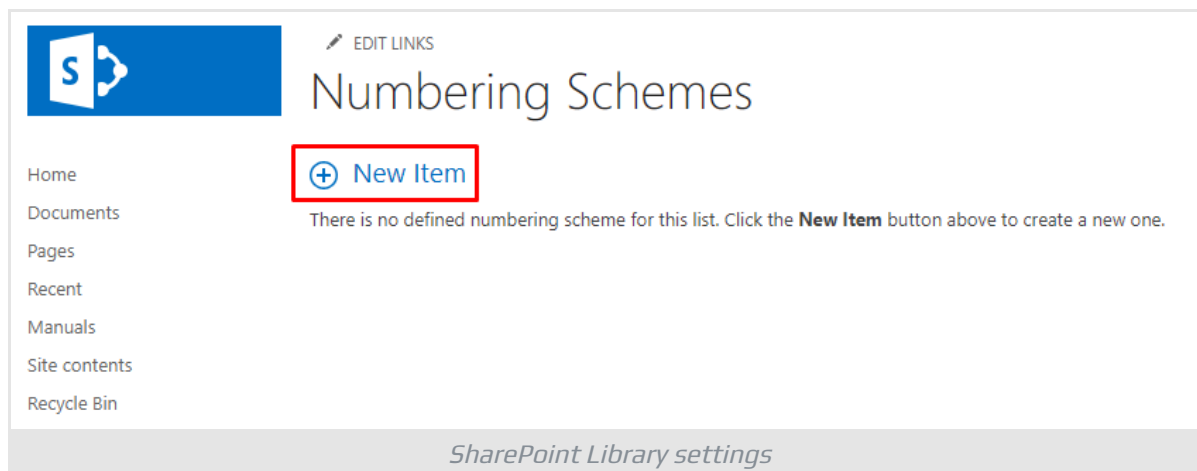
S

EDIT LINKS

Numbering Schemes

Home
Documents
Pages
Recent
Manuals
Site contents
Recycle Bin

New Item

There is no defined numbering scheme for this list. Click the **New Item** button above to create a new one.

SharePoint Library settings